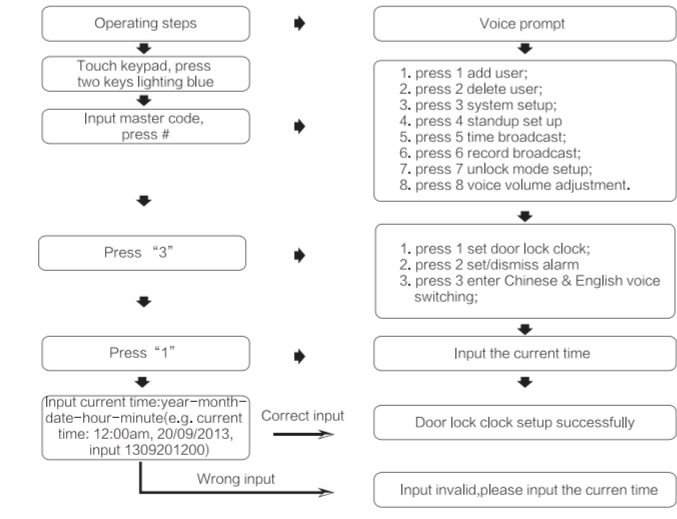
Operating steps

Voice prompt

Touch keypad, press two keys lighting blue

Input master code, press #

1. press 1 add user;
2. press 2 delete user;
3. press 3 system setup;
4. press 4 standup set up
5. press 5 time broadcast;
6. press 6 record broadcast;
7. press 7 unlock mode setup;
8. press 8 voice volume adjustment.

Press “3”

1. press 1 set door lock clock;
2. press 2 set/dismiss alarm
3. press 3 enter Chinese & English voice switching;

Press “1”

Input the current time

Input current time:year-month-date-hour-minute(e.g. current time: 12:00am, 20/09/2013, input 1309201200)

Correct input

Door lock clock setup successfully

Wrong input

Input invalid,please input the curren time